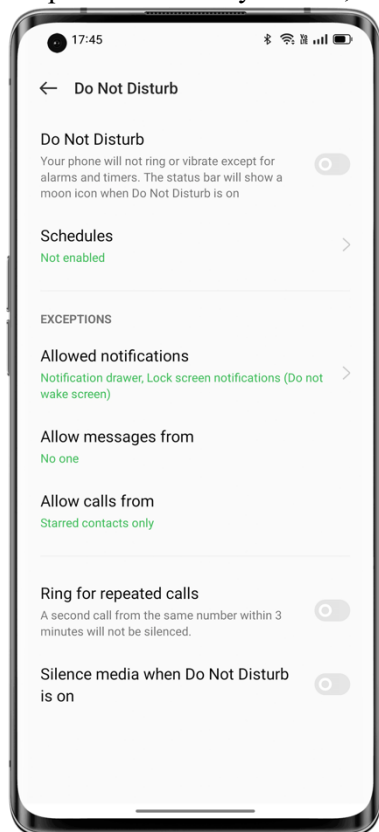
17:45

← Do Not Disturb

Do Not Disturb
Your phone will not ring or vibrate except for alarms and timers. The status bar will show a moon icon when Do Not Disturb is on

Schedules
Not enabled

EXCEPTIONS

Allowed notifications
Notification drawer, Lock screen notifications (Do not wake screen)

Allow messages from
No one

Allow calls from
Starred contacts only

Ring for repeated calls
A second call from the same number within 3 minutes will not be silenced.

Silence media when Do Not Disturb is on